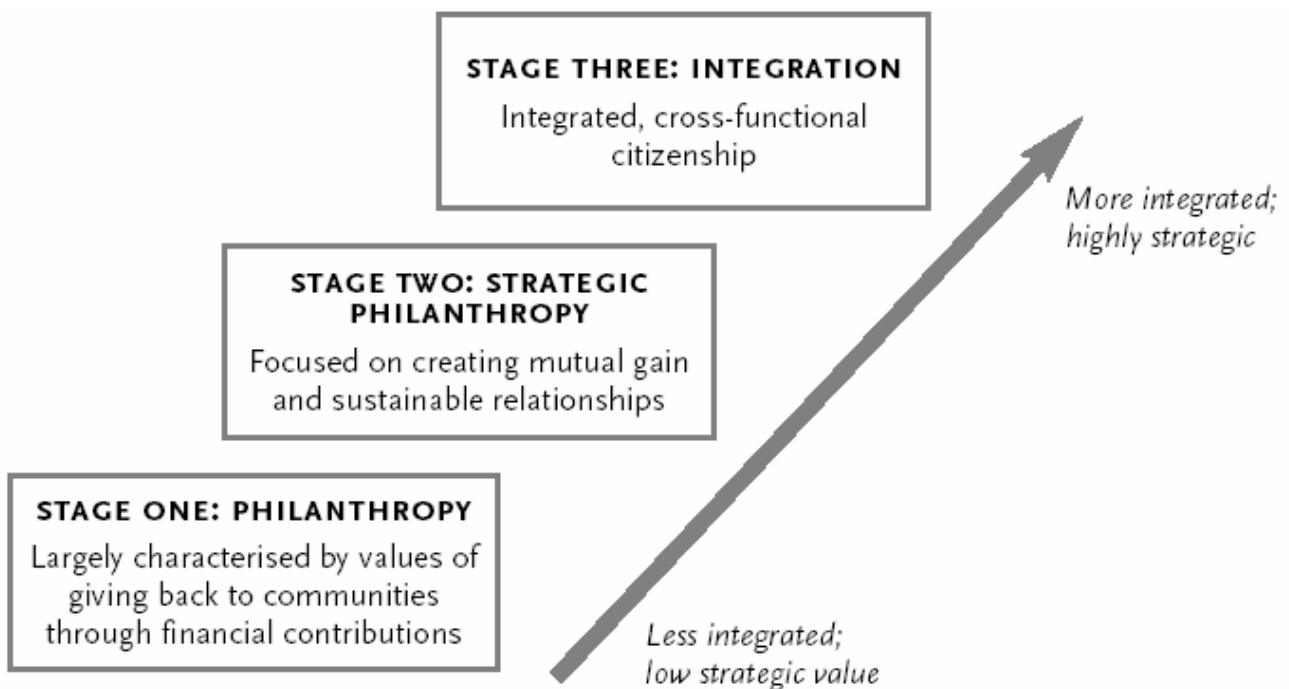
STAGE THREE: INTEGRATION
Integrated, cross-functional citizenship

More integrated; highly strategic

STAGE TWO: STRATEGIC PHILANTHROPY
Focused on creating mutual gain and sustainable relationships

STAGE ONE: PHILANTHROPY
Largely characterised by values of giving back to communities through financial contributions

Less integrated; low strategic value